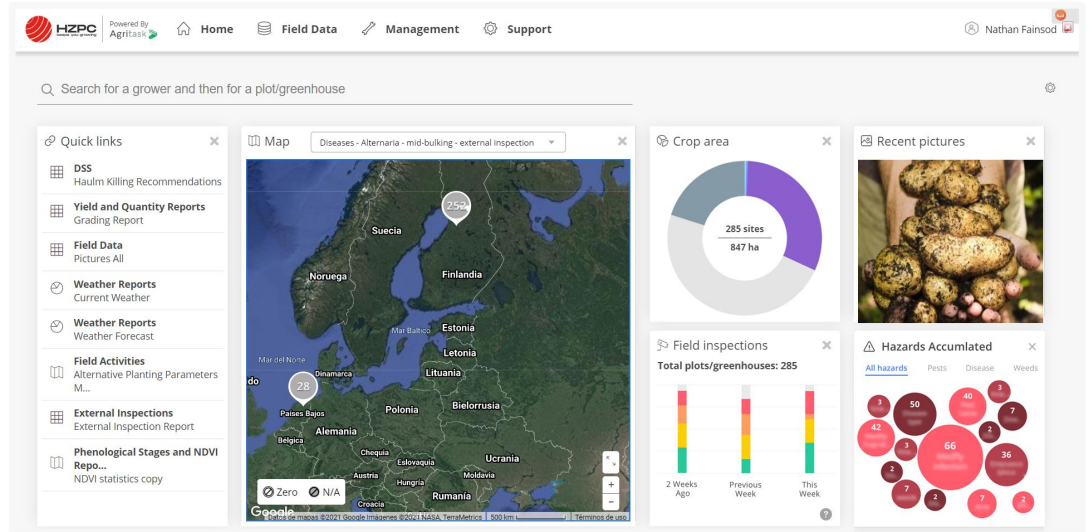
HZPC Powered By Agritask

Home  Field Data  Management  Support  Nathan Fainsod

Search for a grower and then for a plot/greenhouse

Quick links

DSS
Haulm Killing Recommendations

Yield and Quantity Reports
Grading Report

Field Data
Pictures All

Weather Reports
Current Weather

Weather Reports
Weather Forecast

Field Activities
Alternative Planting Parameters M...

External Inspections
External Inspection Report

Phenological Stages and NDVI Repo...
NDVI statistics copy

Map

Diseases - Alternaria - mid-bulking - external inspection

252
Suecia
Noruega
Finlandia
Mar Báltico
Estonia
Letonia
Mar del Norte
Dinamarca
Lituania
28
Países Bajos
Polonia
Bielorrusia
Alemania
Bélgica
Chequia
Eslovaquia
Ucrania
Austria
Hungría
Moldavia
Croacia
Rumanía
Zero  N/A
Google
Datos de mapas ©2021 Google Imágenes ©2021 NASA, TerraMetrics  500 km  Términos de uso

Crop area
285 sites
847 ha

Field inspections
Total plots/greenhouses: 285
2 Weeks Ago
Previous Week
This Week

Recent pictures

Hazards Accumulated
All hazards  Pests  Disease  Weeds
3 50 40 3 7 42 2 3 66 36 2 7 2 7 2